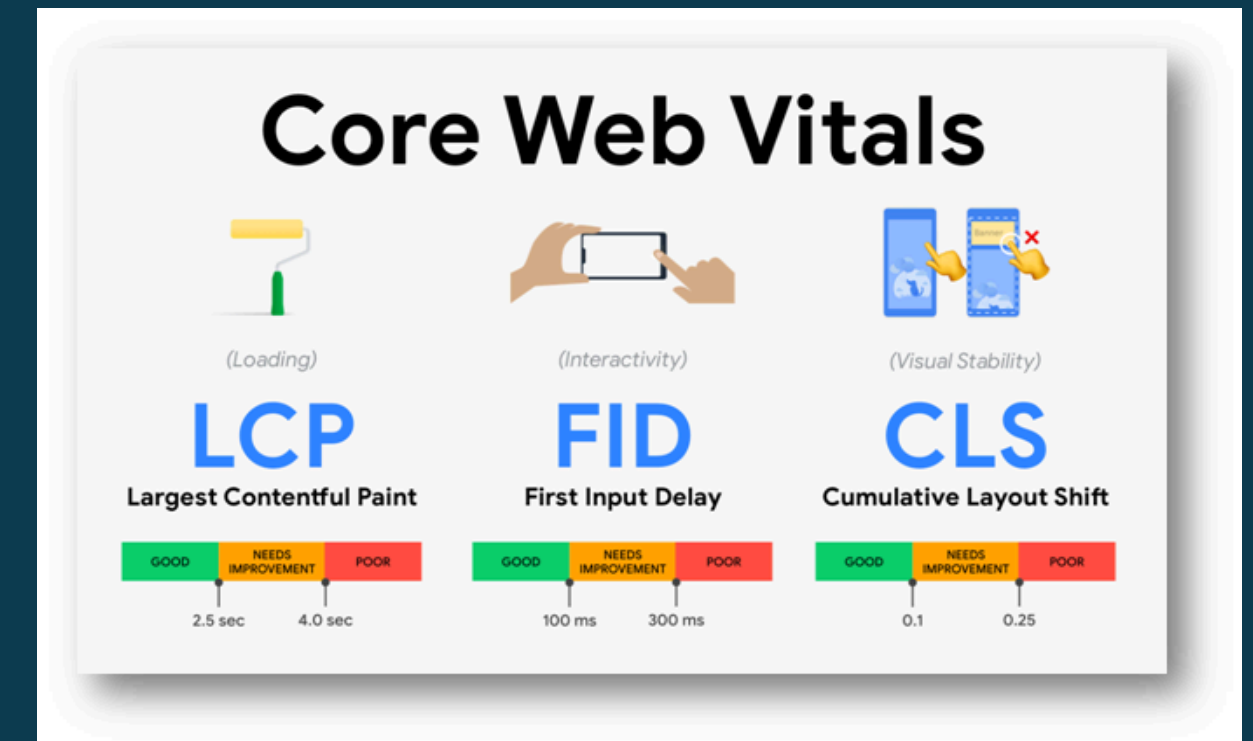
Core Web Vitals

Banner

(Loading)
LCP
Largest Contentful Paint

| GOOD | NEEDS IMPROVEMENT | POOR |
|---|---|---|

2.5 sec 4.0 sec

(Interactivity)
FID
First Input Delay

| GOOD | NEEDS IMPROVEMENT | POOR |
|---|---|---|

100 ms 300 ms

(Visual Stability)
CLS
Cumulative Layout Shift

| GOOD | NEEDS IMPROVEMENT | POOR |
|---|---|---|

0.1 0.25